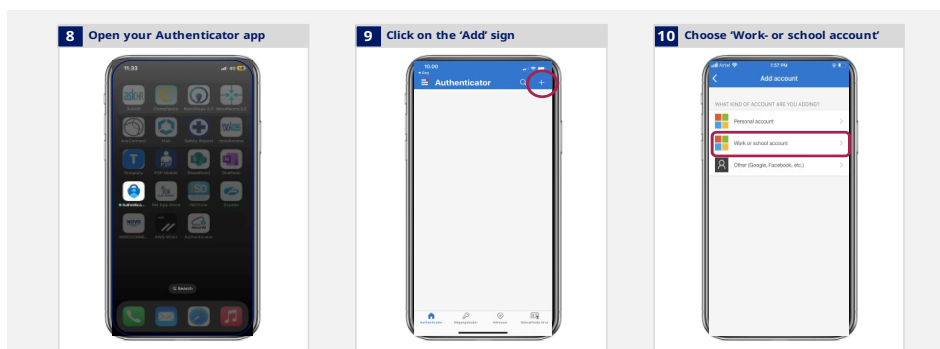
8 Open your Authenticator app

11:33

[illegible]

Q Search

9 Click on the 'Add' sign

10:20

Authenticator

+

10 Choose 'Work- or school account'

1:57 PM

Add account

WHAT KIND OF ACCOUNT ARE YOU ADDING?

Personal account

Work or school account

Other (Google, Facebook, etc.)